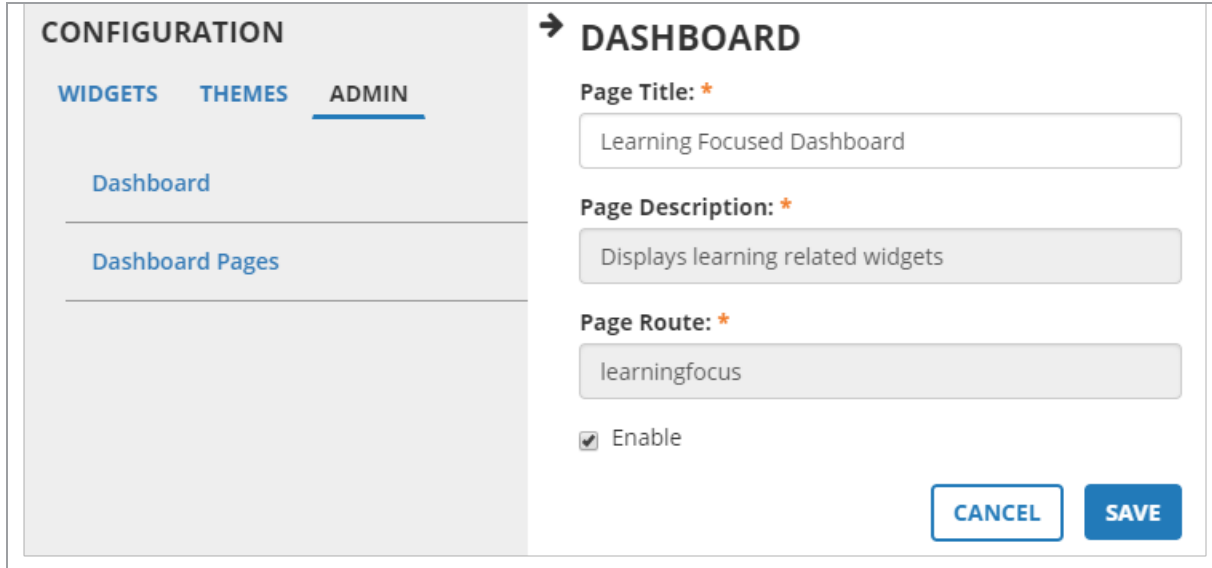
CONFIGURATION

WIDGETS THEMES ADMIN

Dashboard

Dashboard Pages

DASHBOARD

Page Title: *

Learning Focused Dashboard

Page Description: *

Displays learning related widgets

Page Route: *

learningfocus

Enable

CANCEL SAVE